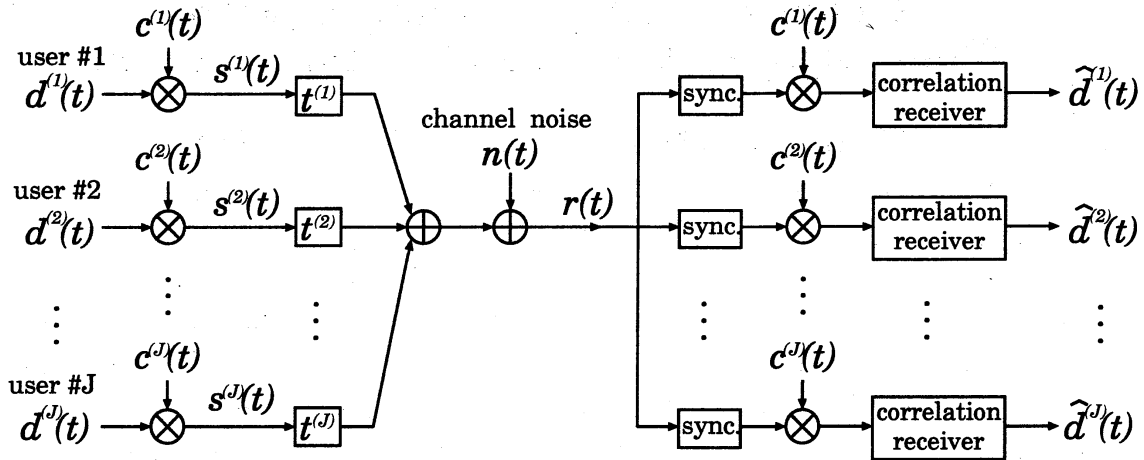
user #1
$d^{(1)}(t)$
$c^{(1)}(t)$
$s^{(1)}(t)$
$t^{(1)}$

user #2
$d^{(2)}(t)$
$c^{(2)}(t)$
$s^{(2)}(t)$
$t^{(2)}$

user #J
$d^{(J)}(t)$
$c^{(J)}(t)$
$s^{(J)}(t)$
$t^{(J)}$

channel noise
$n(t)$
$r(t)$

sync.
$c^{(1)}(t)$
correlation receiver
$\hat{d}^{(1)}(t)$

sync.
$c^{(2)}(t)$
correlation receiver
$\hat{d}^{(2)}(t)$

sync.
$c^{(J)}(t)$
correlation receiver
$\hat{d}^{(J)}(t)$